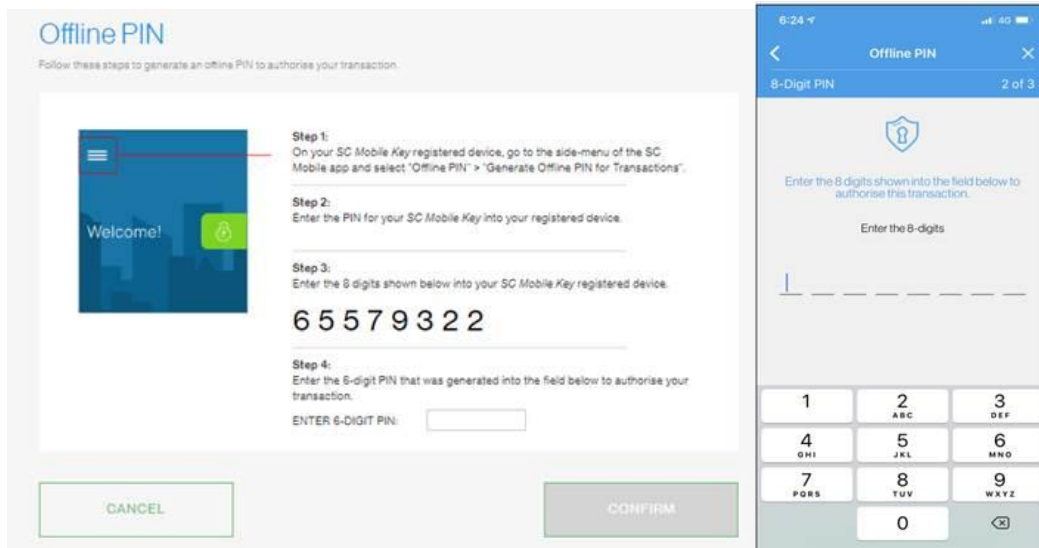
Offline PIN

Follow these steps to generate an offline PIN to authorise your transaction.

Welcome!

Step 1:
On your SC Mobile Key registered device, go to the side-menu of the SC Mobile app and select "Offline PIN" > "Generate Offline PIN for Transactions".

Step 2:
Enter the PIN for your SC Mobile Key into your registered device.

Step 3:
Enter the 8 digits shown below into your SC Mobile Key registered device.

65579322

Step 4:
Enter the 6-digit PIN that was generated into the field below to authorise your transaction.

ENTER 6-DIGIT PIN:

CANCEL

CONFIRM

6:24

4G

Offline PIN

8-Digit PIN

2 of 3

Enter the 8 digits shown into the field below to authorise this transaction.

Enter the 8-digits

| 1 | 2 ABC | 3 DEF |
|---|---|---|
| 4 GHI | 5 JKL | 6 MNO |
| 7 PQRS | 8 TUV | 9 WXYZ |
| | 0 | |